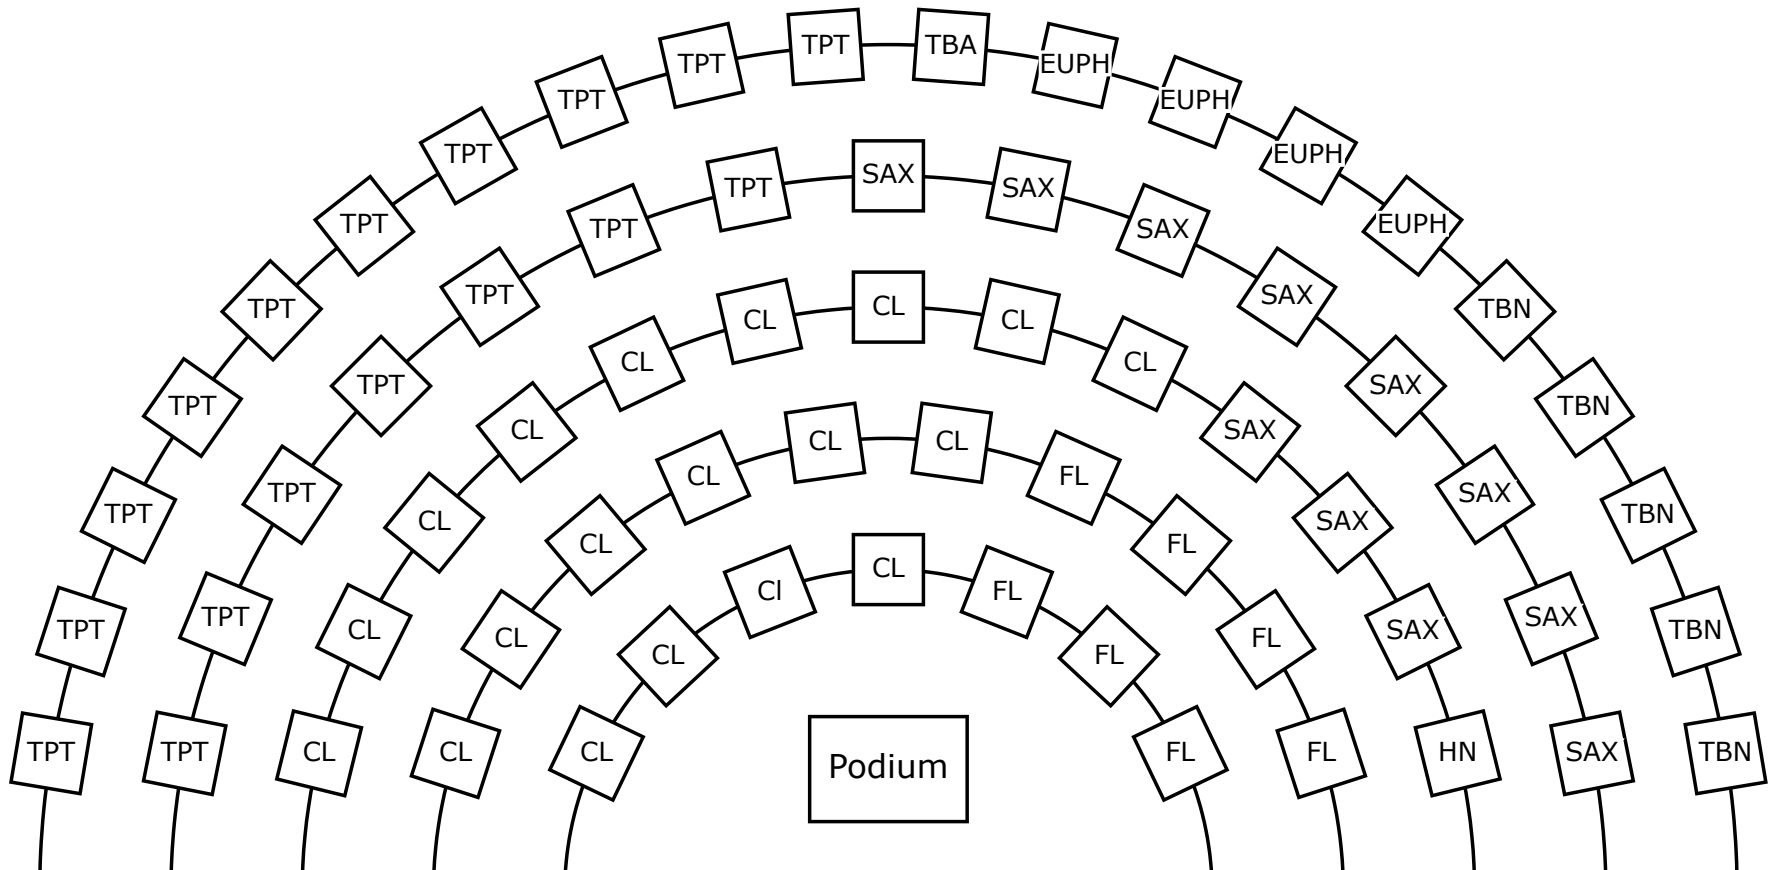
TPT TPT TPT TPT TPT TPT TPT TPT TPT TPT TPT TBA EUPH EUPH EUPH EUPH TBN TBN TBN TBN TBN

TPT TPT TPT TPT TPT TPT TPT SAX SAX SAX SAX SAX SAX SAX SAX SAX

CL CL CL CL CL CL CL CL SAX SAX SAX HN

CL CL CL CL CL CL FL FL FL FL

CL CL Cl CL FL FL FL

Podium